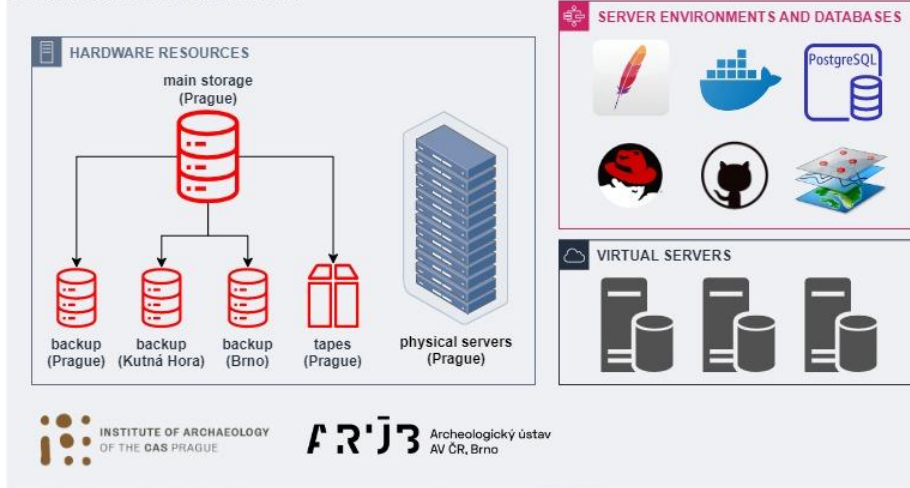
HARDWARE RESOURCES

main storage (Prague)

backup (Prague)

backup (Kutná Hora)

backup (Brno)

tapes (Prague)

physical servers (Prague)

SERVER ENVIRONMENTS AND DATABASES

PostgreSQL

VIRTUAL SERVERS

INSTITUTE OF ARCHAEOLOGY OF THE CAS PRAGUE

ARÚB Archeologický ústav AV ČR, Brno